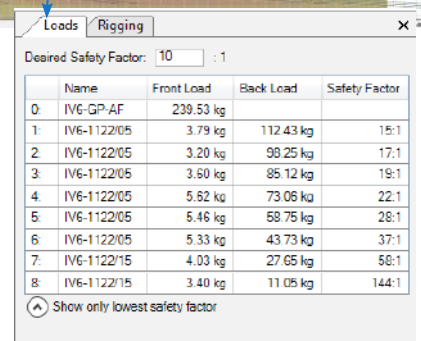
Loads | Rigging ×

Desired Safety Factor: 10 : 1

| | Name | Front Load | Back Load | Safety Factor |
|---|---|---|---|---|
| 0: | IV6-GP-AF | 239.53 kg | | |
| 1: | IV6-1122/05 | 3.79 kg | 112.43 kg | 15:1 |
| 2: | IV6-1122/05 | 3.20 kg | 98.25 kg | 17:1 |
| 3: | IV6-1122/05 | 3.60 kg | 85.12 kg | 19:1 |
| 4: | IV6-1122/05 | 5.62 kg | 73.06 kg | 22:1 |
| 5: | IV6-1122/05 | 5.46 kg | 58.75 kg | 28:1 |
| 6: | IV6-1122/05 | 5.33 kg | 43.73 kg | 37:1 |
| 7: | IV6-1122/15 | 4.03 kg | 27.65 kg | 58:1 |
| 8: | IV6-1122/15 | 3.40 kg | 11.05 kg | 144:1 |

Show only lowest safety factor